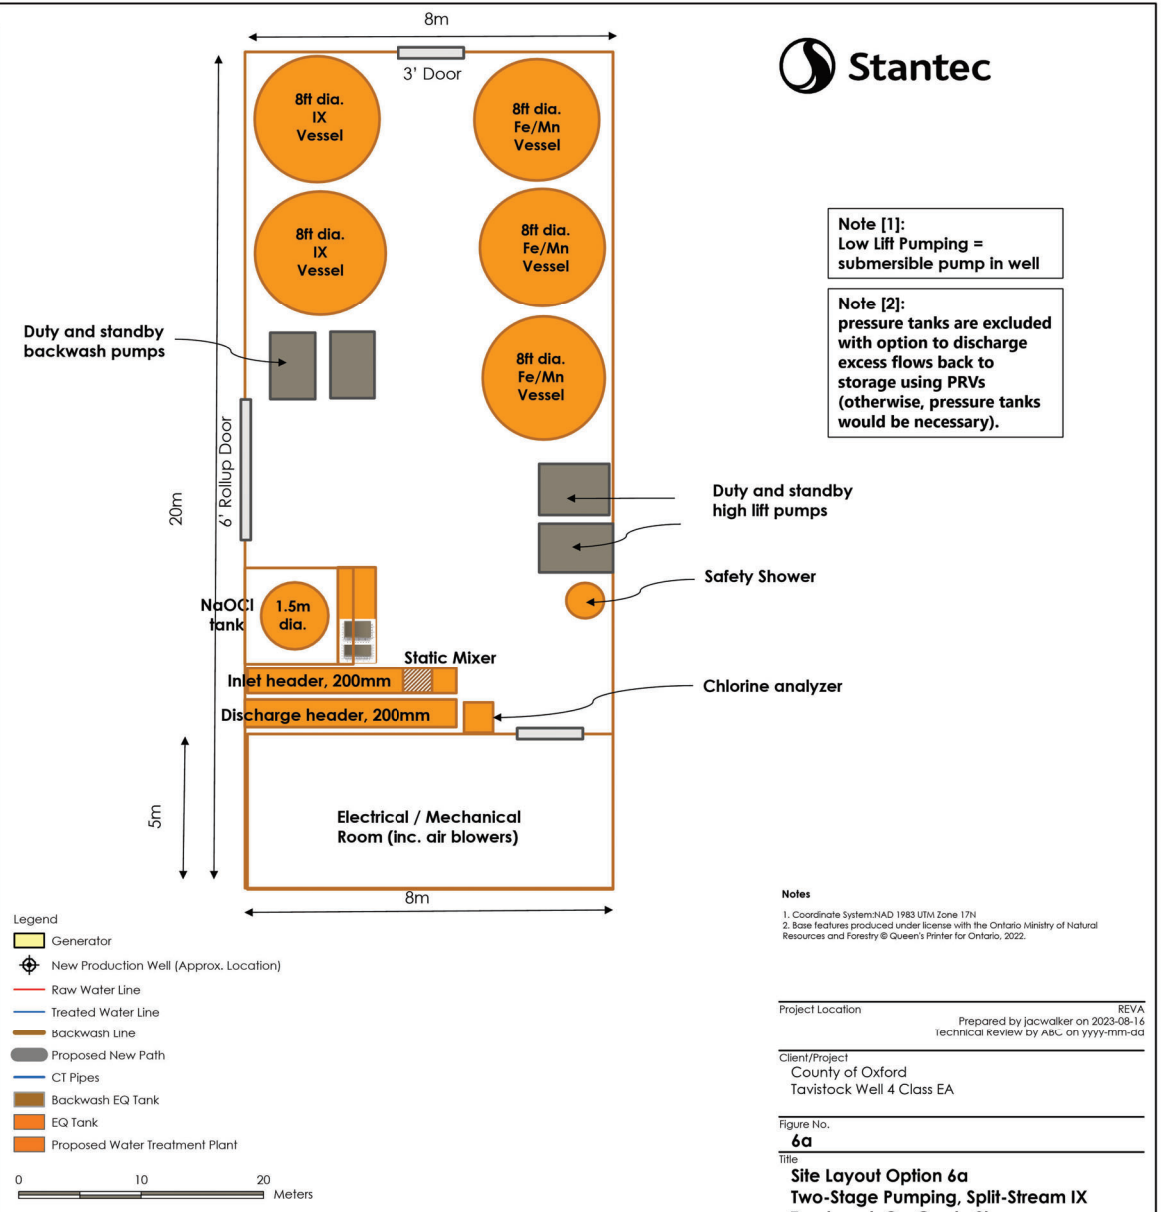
8m

3' Door

8ft dia. IX Vessel

8ft dia. Fe/Mn Vessel

8ft dia. IX Vessel

8ft dia. Fe/Mn Vessel

8ft dia. Fe/Mn Vessel

Duty and standby backwash pumps

6' Rollup Door

20m

Stantec

Note [1]:
Low Lift Pumping = submersible pump in well

Note [2]:
pressure tanks are excluded with option to discharge excess flows back to storage using PRVs (otherwise, pressure tanks would be necessary).

Duty and standby high lift pumps

Safety Shower

NaOCl tank

1.5m dia.

Static Mixer

Inlet header, 200mm

Chlorine analyzer

Discharge header, 200mm

5m

Electrical / Mechanical Room (inc. air blowers)

8m

Legend
Generator
New Production Well (Approx. Location)
Raw Water Line
Treated Water Line
Backwash Line
Proposed New Path
CT Pipes
Backwash EQ Tank
EQ Tank
Proposed Water Treatment Plant

0 10 20 Meters

Notes
1. Coordinate System:NAD 1983 UTM Zone 17N
2. Base features produced under license with the Ontario Ministry of Natural Resources and Forestry © Queen's Printer for Ontario, 2022.

Project Location
REVA
Prepared by jacwalker on 2023-08-16
Technical Review by ABC on yyyy-mm-dd

Client/Project
County of Oxford
Tavistock Well 4 Class EA

Figure No.
6a

Title
Site Layout Option 6a
Two-Stage Pumping, Split-Stream IX
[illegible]